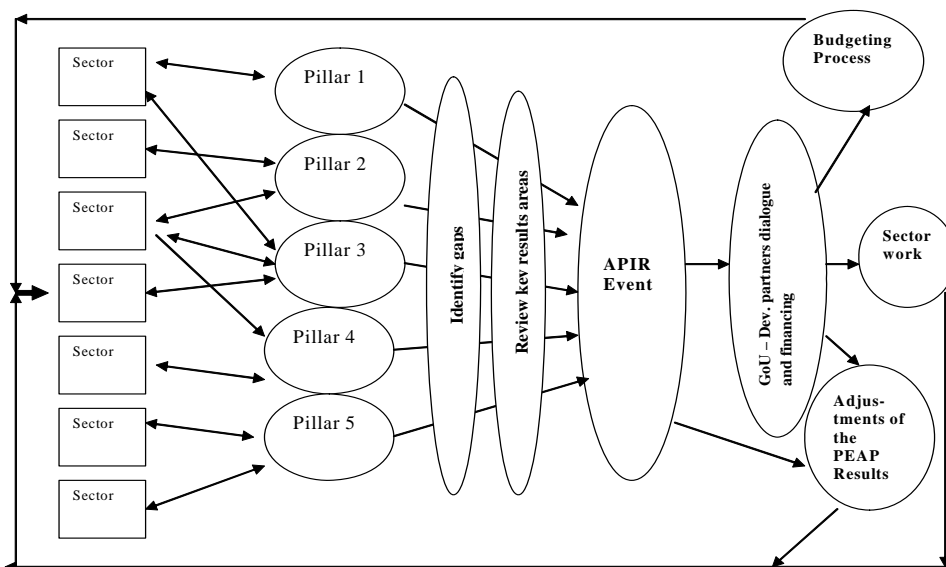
Sector

Sector

Sector

Sector

Sector

Sector

Sector

Pillar 1

Pillar 2

Pillar 3

Pillar 4

Pillar 5

Identify gaps

Review key results areas

APIR Event

GoU – Dev. partners dialogue and financing

Budgeting Process

Sector work

Adjustments of the PEAP Results